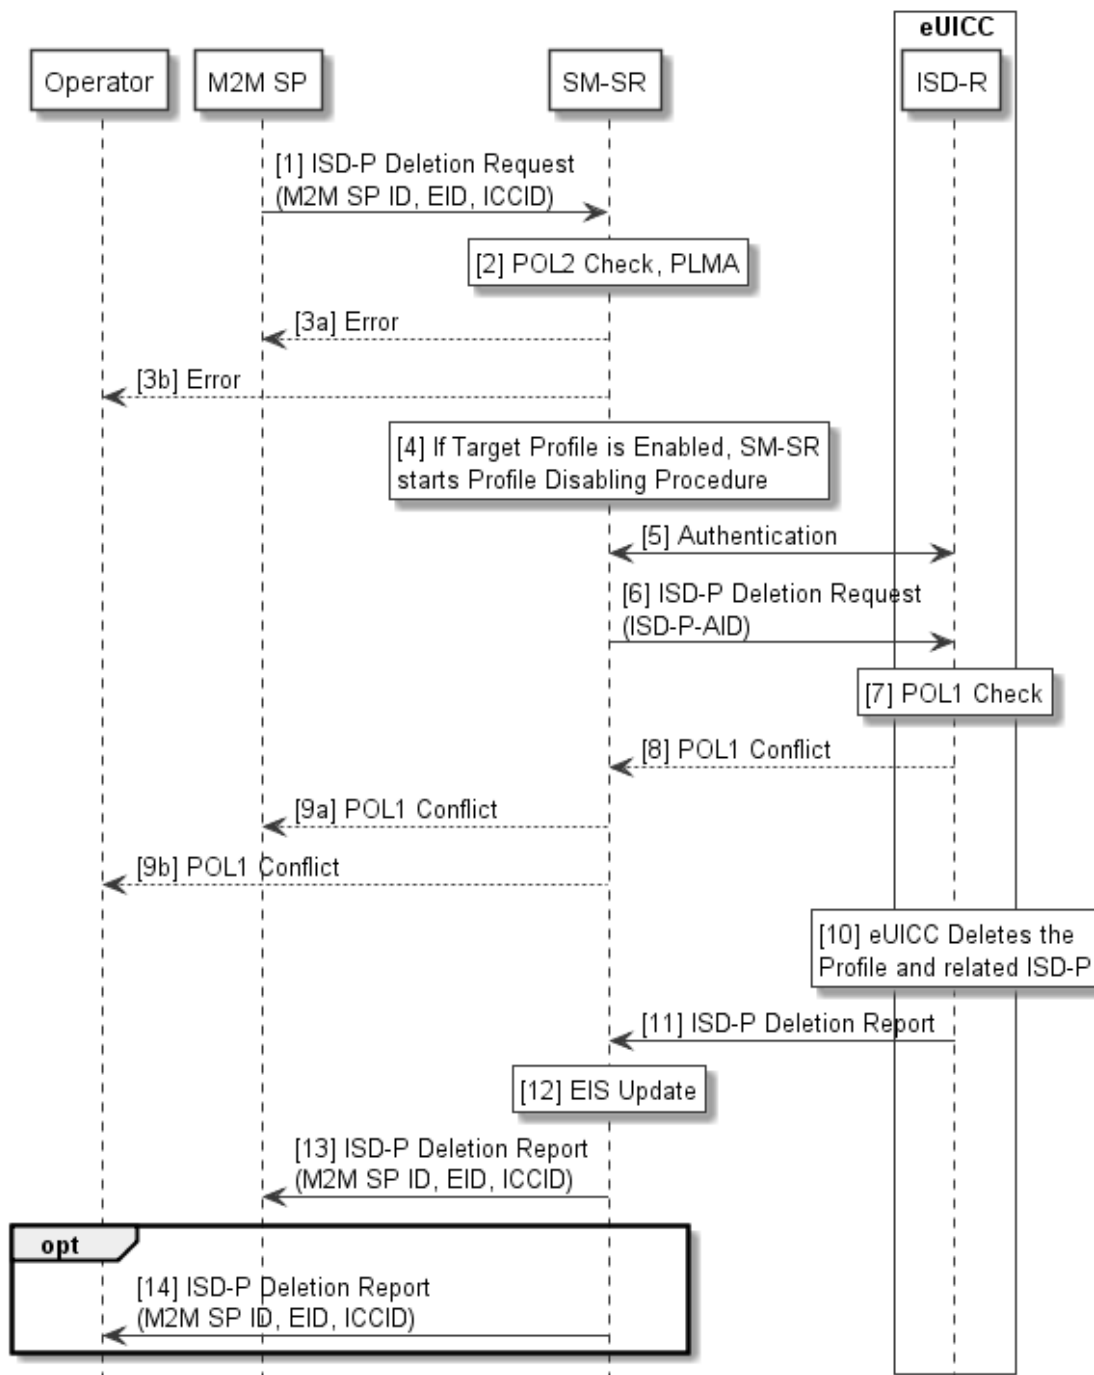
eUICC

Operator

M2M SP

SM-SR

ISD-R

[1] ISD-P Deletion Request (M2M SP ID, EID, ICCID)

[2] POL2 Check, PLMA

[3a] Error

[3b] Error

[4] If Target Profile is Enabled, SM-SR starts Profile Disabling Procedure

[5] Authentication

[6] ISD-P Deletion Request (ISD-P-AID)

[7] POL1 Check

[8] POL1 Conflict

[9a] POL1 Conflict

[9b] POL1 Conflict

[10] eUICC Deletes the Profile and related ISD-P

[11] ISD-P Deletion Report

[12] EIS Update

[13] ISD-P Deletion Report (M2M SP ID, EID, ICCID)

opt

[14] ISD-P Deletion Report (M2M SP ID, EID, ICCID)